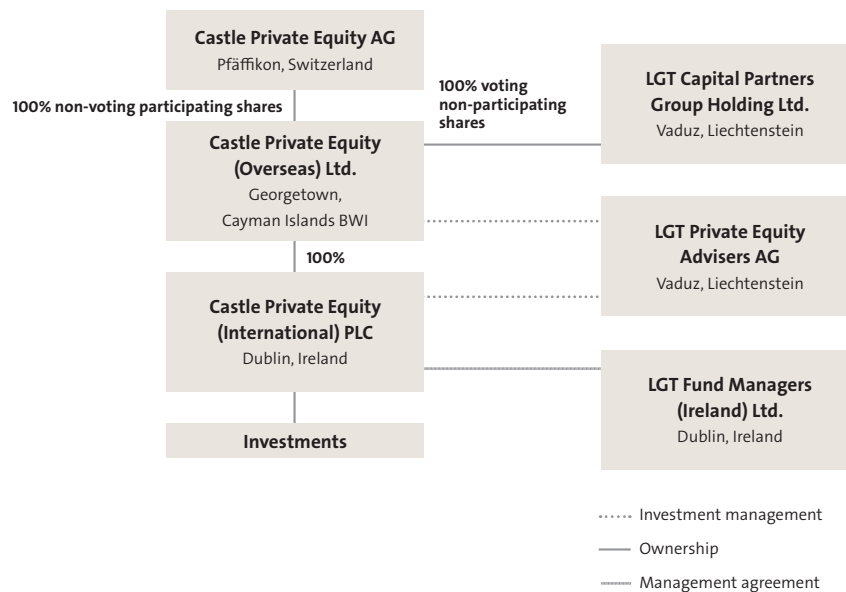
Castle Private Equity AG
Pfäffikon, Switzerland

100% non-voting participating shares

100% voting non-participating shares

LGT Capital Partners Group Holding Ltd.
Vaduz, Liechtenstein

Castle Private Equity (Overseas) Ltd.
Georgetown, Cayman Islands BWI

LGT Private Equity Advisers AG
Vaduz, Liechtenstein

100%

Castle Private Equity (International) PLC
Dublin, Ireland

LGT Fund Managers (Ireland) Ltd.
Dublin, Ireland

Investments

Investment management
Ownership
Management agreement